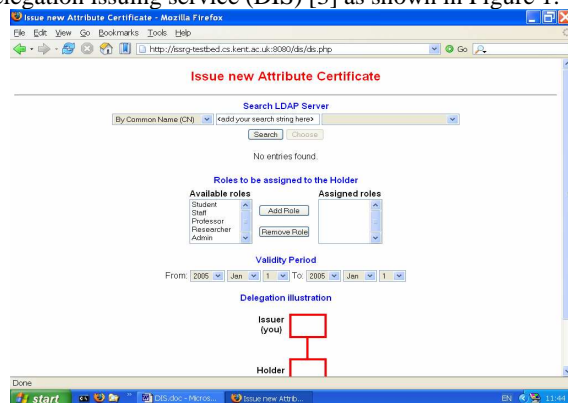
legation issuing service (DIS) [5] as shown in Figure 1.

Issue new Attribute Certificate - Mozilla Firefox

File Edit View Go Bookmarks Tools Help

http://issrg-testbed.cs.kent.ac.uk:9080/dis/dis.php

Go

Issue new Attribute Certificate

Search LDAP Server

By Common Name (CN) <add your search string here>

Search Choose

No entries found.

Roles to be assigned to the Holder

Available roles

Student
Staff
Professor
Researcher
Admin

Add Role

Remove Role

Assigned roles

Validity Period

From: 2005 Jan 1 To: 2005 Jan 1

Delegation illustration

Issuer (you)

Holder

Done

start

DIS.doc - Micros...

Issue new Attrib...

EN 11:44